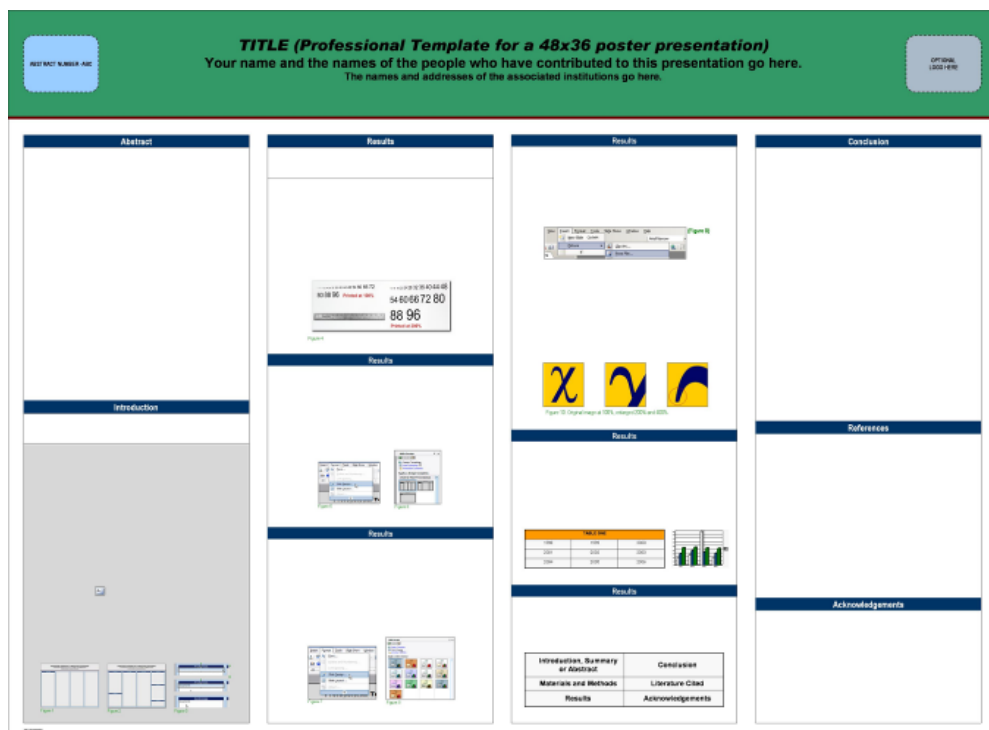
ABSTRACT NUMBER: ABC

TITLE (Professional Template for a 48x36 poster presentation)

Your name and the names of the people who have contributed to this presentation go here.

The names and addresses of the associated institutions go here.

OPTIONAL LOGO HERE

Abstract

Introduction

Figure 1

Figure 2

Figure 3

Results

88 96

Printed at 100%

54 60 66 72 80

88 96

Printed at 200%

Figure 4

Results

Figure 5

Figure 6

Results

Figure 7

Figure 8

Results

[Figure 9]

Figure 10: Original image at 100%, enlarged 200% and 800%.

Results

TABLE ONE

Results

| Introduction, Summary or Abstract | Conclusion |
|---|---|
| Materials and Methods | Literature Cited |
| Results | Acknowledgements |

Conclusion

References

Acknowledgements